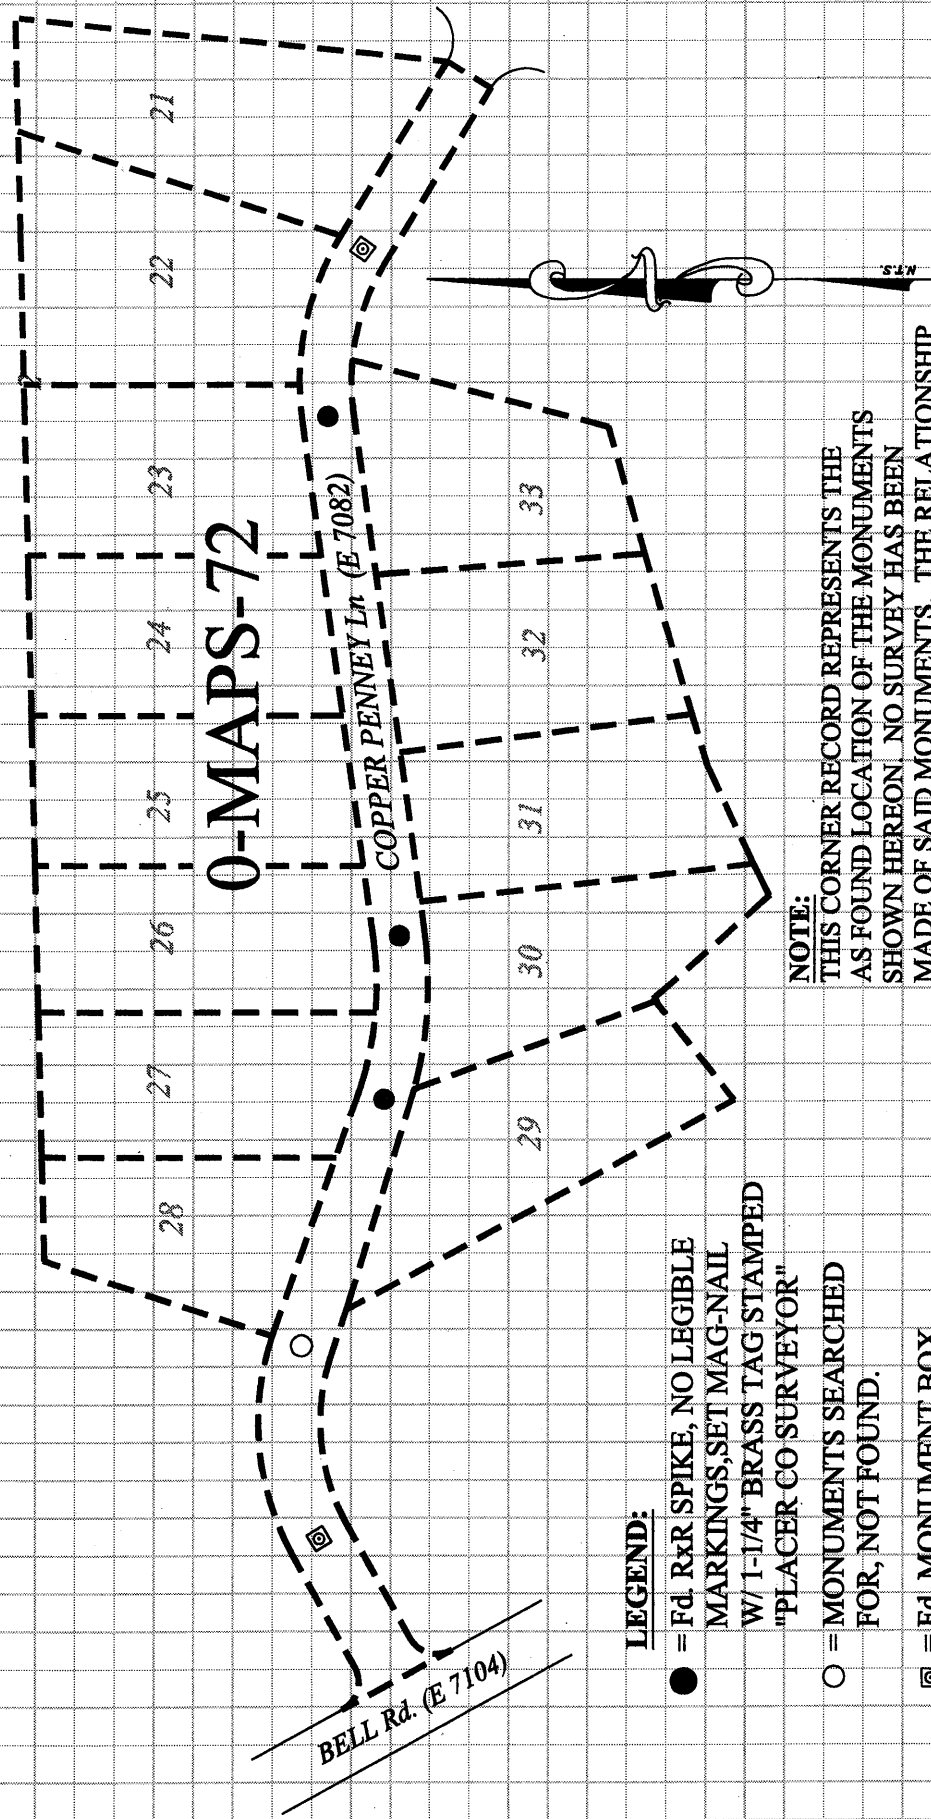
0-MAPS-72

21
22
23
24
25
26
27
28

33
32
31
30
29

COPPER PENNEY Ln (E 7082)

BELL Rd. (E 7104)

N.T.S.

LEGEND:
● = Fd. RxR SPIKE, NO LEGIBLE MARKINGS,SET MAG-NAIL W/ 1-1/4" BRASS TAG STAMPED "PLACER CO SURVEYOR"
○ = MONUMENTS SEARCHED FOR, NOT FOUND.
◎ = Fd. MONUMENT BOX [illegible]

NOTE:
THIS CORNER RECORD REPRESENTS THE AS FOUND LOCATION OF THE MONUMENTS SHOWN HEREON. NO SURVEY HAS BEEN MADE OF SAID MONUMENTS. THE RELATIONSHIP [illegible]